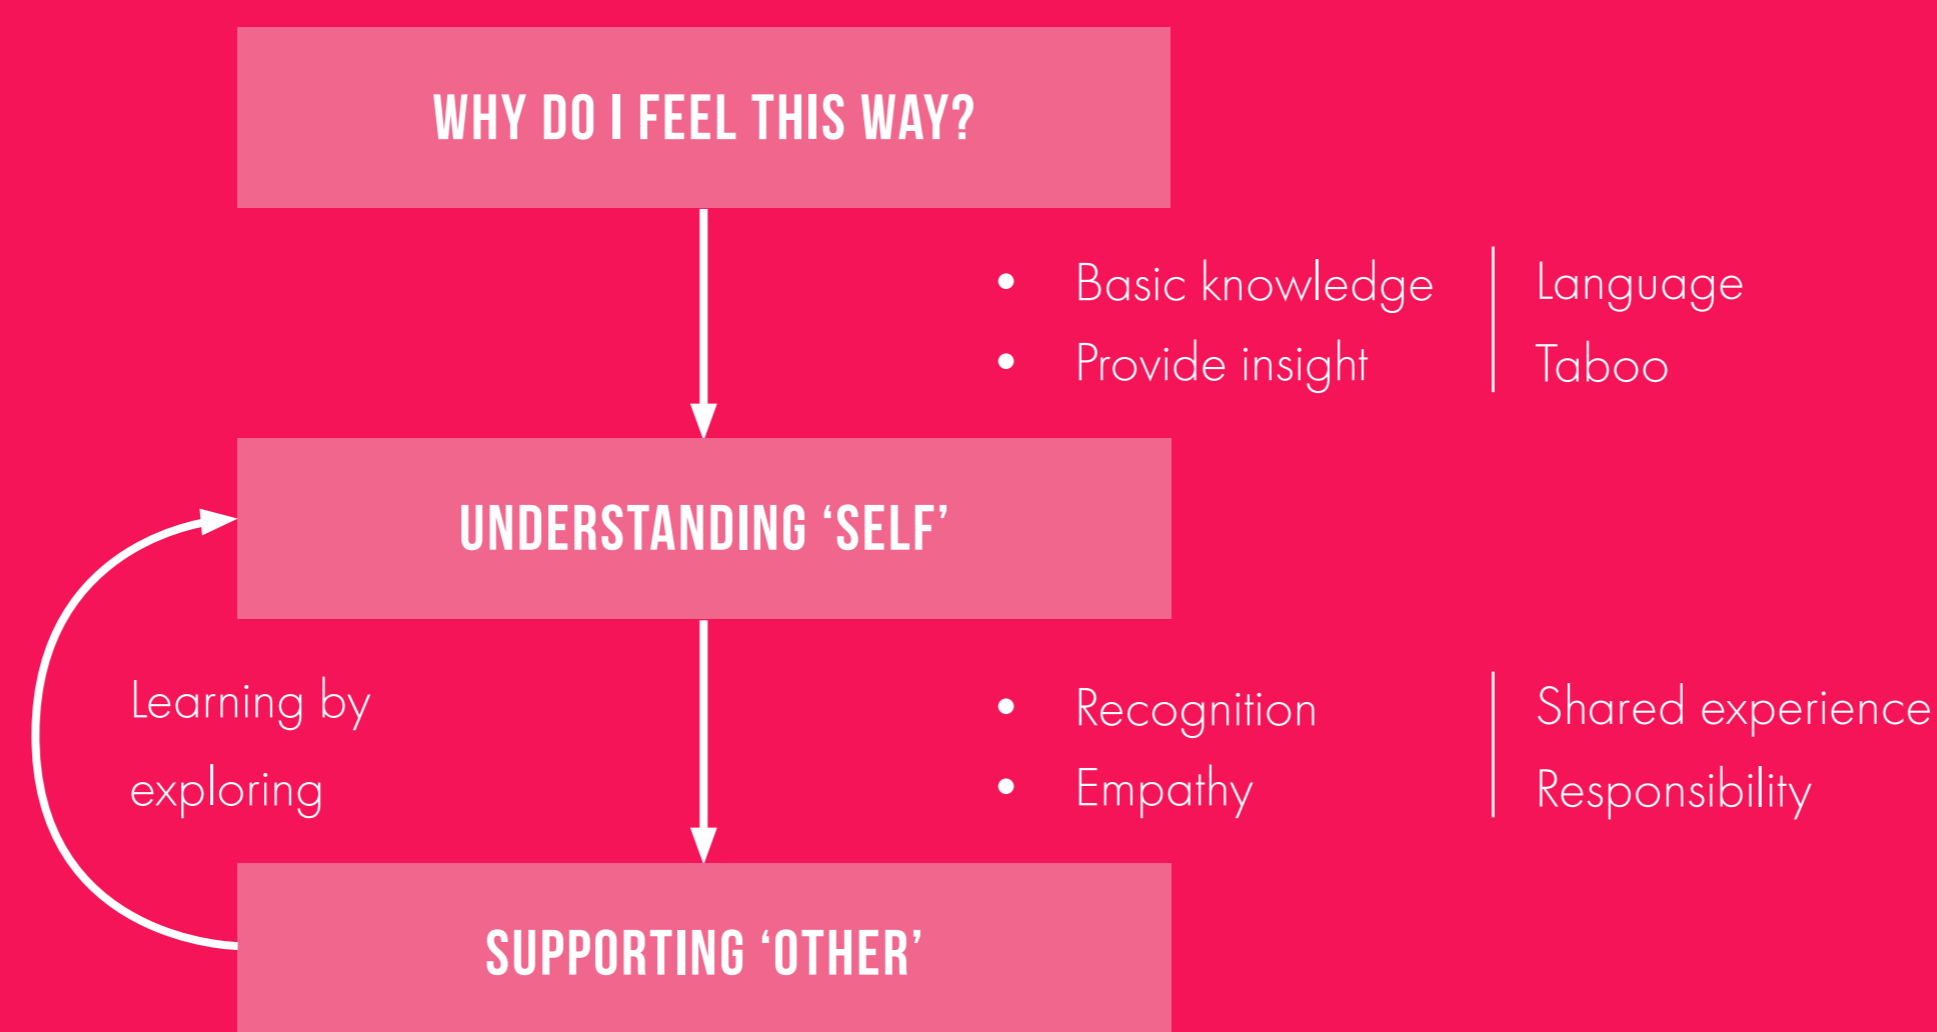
WHY DO I FEEL THIS WAY?

- Basic knowledge
- Provide insight

Language
Taboo

UNDERSTANDING ‘SELF’

Learning by exploring

- Recognition
- Empathy

Shared experience
Responsibility

SUPPORTING ‘OTHER’